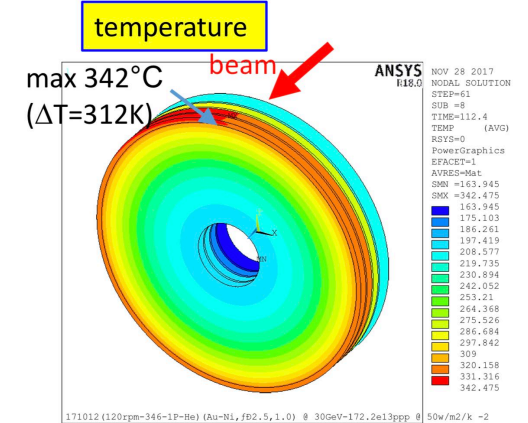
temperature

beam

max 342°C ($\Delta$T=312K)

ANSYS
R18.0

NOV 28 2017
NODAL SOLUTION
STEP=61
SUB =8
TIME=112.4
TEMP (AVG)
RSYS=0
PowerGraphics
EFACET=1
AVRES=Mat
SMN =163.945
SMX =342.475

163.945
175.103
186.261
197.419
208.577
219.735
230.894
242.052
253.21
264.368
275.526
286.684
297.842
309
320.158
331.316
342.475

Y
Z
X
MN

171012(120rpm-346-1P-He)(Au-Ni,ƒΦ2.5,1.0) @ 30GeV-172.2e13ppp @ 50w/m2/k -2